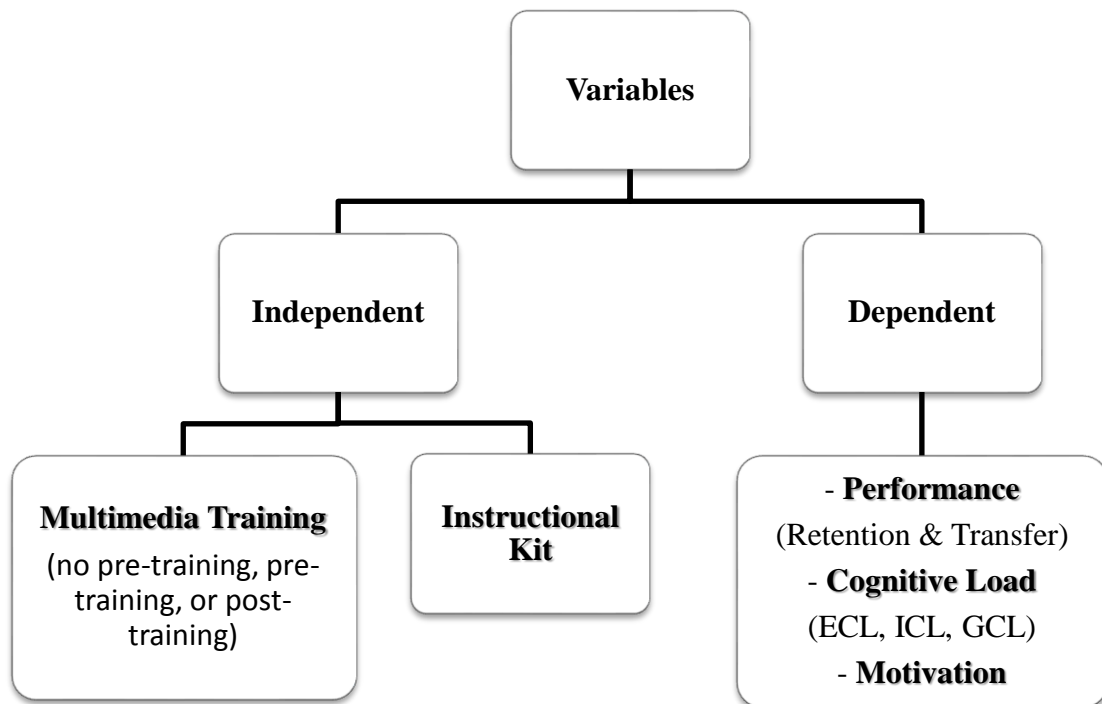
Variables

Independent

Dependent

Multimedia Training
(no pre-training, pre-training, or post-training)

Instructional Kit

- Performance
(Retention & Transfer)
- Cognitive Load
(ECL, ICL, GCL)
- Motivation